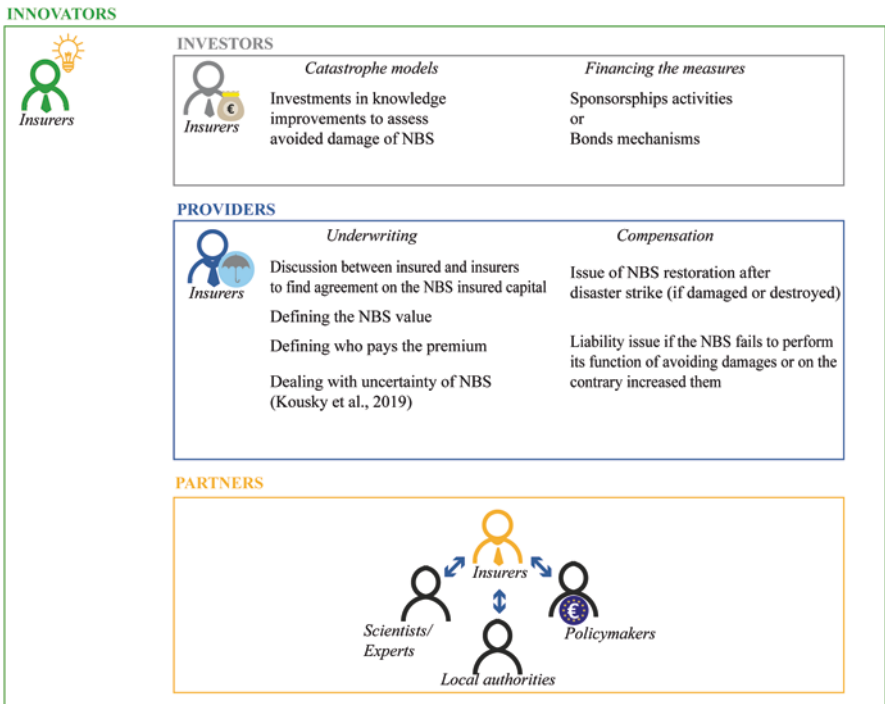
INNOVATORS

Insurers

INVESTORS

Insurers

Catastrophe models

Investments in knowledge improvements to assess avoided damage of NBS

Financing the measures

Sponsorships activities
or
Bonds mechanisms

PROVIDERS

Insurers

Underwriting

Discussion between insured and insurers to find agreement on the NBS insured capital

Defining the NBS value

Defining who pays the premium

Dealing with uncertainty of NBS (Kousky et al., 2019)

Compensation

Issue of NBS restoration after disaster strike (if damaged or destroyed)

Liability issue if the NBS fails to perform its function of avoiding damages or on the contrary increased them

PARTNERS

Insurers

Scientists/ Experts

Policymakers

Local authorities